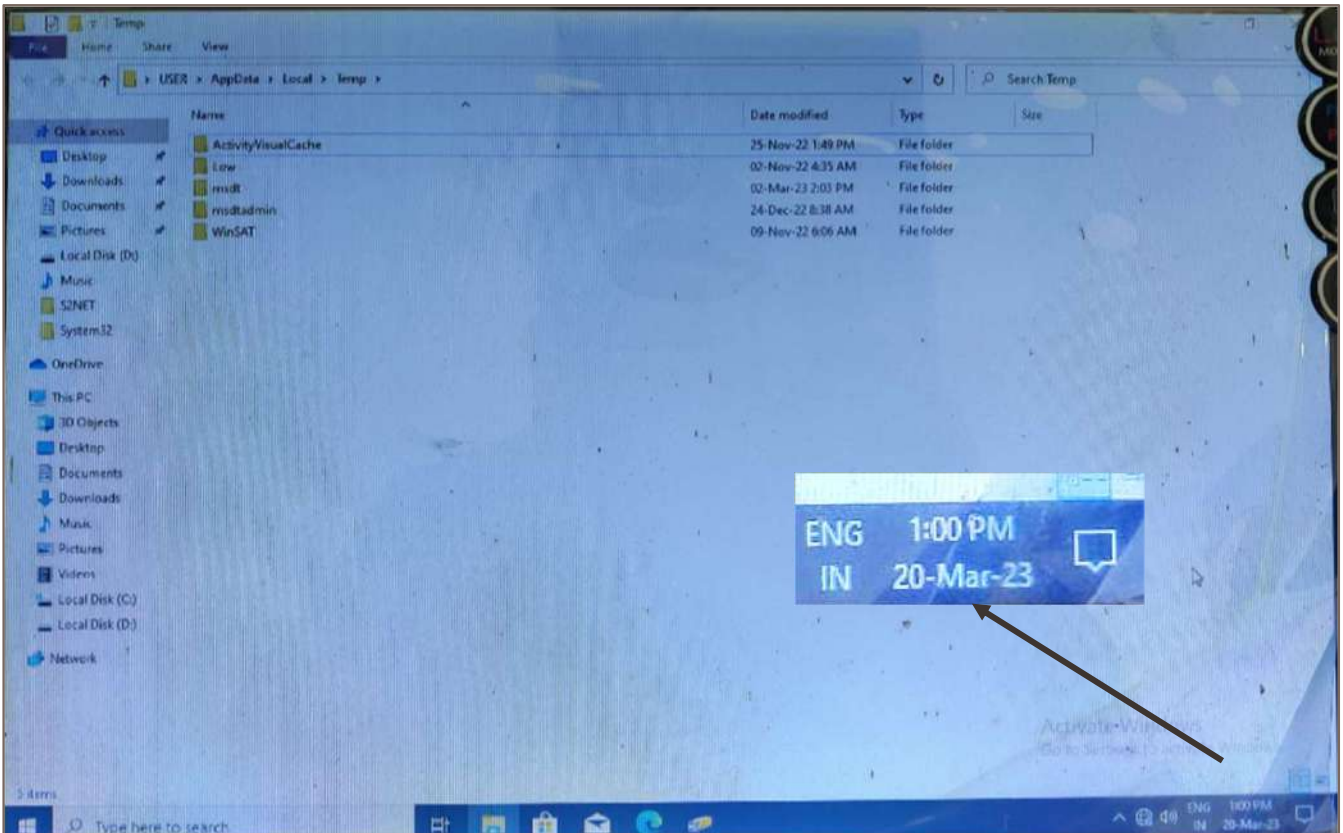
Temp
File Home Share View
USER > AppData > Local > Temp >
Search Temp

| Name | Date modified | Type | Size |
|---|---|---|---|
| ActivityVisualCache | 25-Nov-22 1:49 PM | File folder | |
| Low | 02-Nov-22 4:35 AM | File folder | |
| msdt | 02-Mar-23 2:03 PM | File folder | |
| msdtadmin | 24-Dec-22 8:38 AM | File folder | |
| WinSAT | 09-Nov-22 6:06 AM | File folder | |

Quick access
Desktop
Downloads
Documents
Pictures
Local Disk (D:)
Music
S2NET
System32
OneDrive
This PC
3D Objects
Desktop
Documents
Downloads
Music
Pictures
Videos
Local Disk (C:)
Local Disk (D:)
Network

5 items

ENG 1:00 PM
IN 20-Mar-23

Activate Windows
Go to Settings to activate Windows.

Type here to search
ENG IN 1:00 PM 20-Mar-23